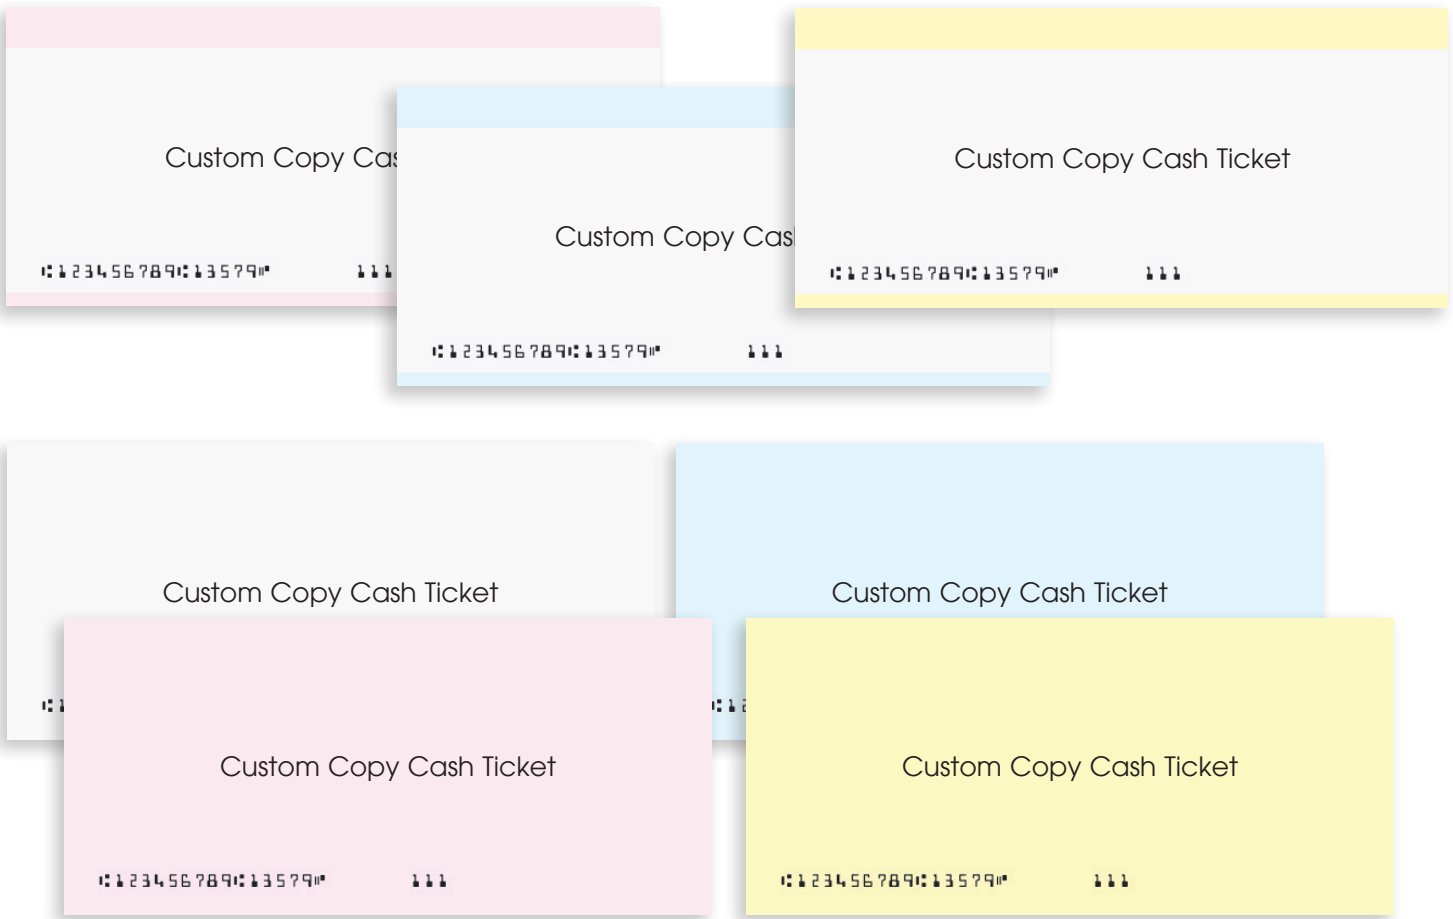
Custom Copy Cas

⑆123456789⑆13579⑈ 111

Custom Copy Cas

⑆123456789⑆13579⑈ 111

Custom Copy Cash Ticket

⑆123456789⑆13579⑈ 111

Custom Copy Cash Ticket

⑆1

Custom Copy Cash Ticket

⑆12

Custom Copy Cash Ticket

⑆123456789⑆13579⑈ 111

Custom Copy Cash Ticket

⑆123456789⑆13579⑈ 111